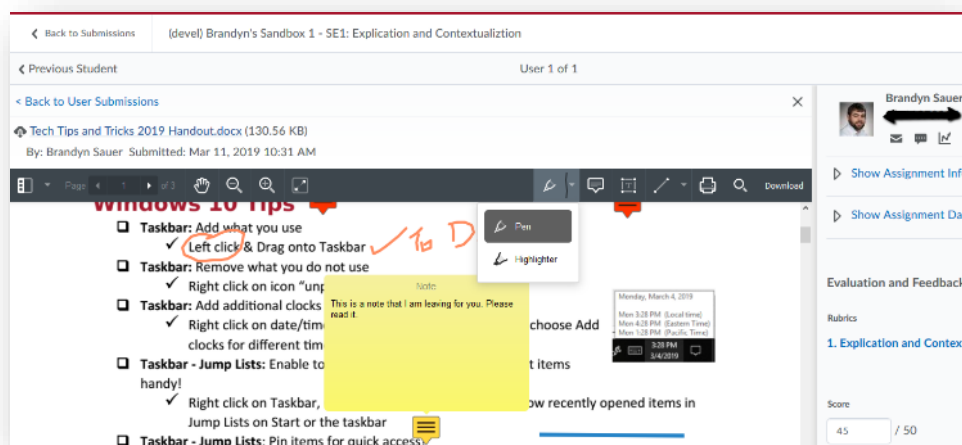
Back to Submissions (devel) Brandyn's Sandbox 1 - SE1: Explication and Contextualiztion

Previous Student User 1 of 1

< Back to User Submissions

Tech Tips and Tricks 2019 Handout.docx (130.56 KB)
By: Brandyn Sauer Submitted: Mar 11, 2019 10:31 AM

Page 1 of 3 Download

Pen
Highlighter

Windows 10 Tips
Taskbar: Add what you use
✓ Left click & Drag onto Taskbar
Taskbar: Remove what you do not use
✓ Right click on icon "unp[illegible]
Taskbar: Add additional clocks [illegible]
✓ Right click on date/tim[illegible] choose Add clocks for different tim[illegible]
Taskbar - Jump Lists: Enable to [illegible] t items handy!
✓ Right click on Taskbar, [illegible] ow recently opened items in Jump Lists on Start or the taskbar
Taskbar - Jump Lists: Pin items for quick access

To D

Note
This is a note that I am leaving for you. Please read it.

Monday, March 4, 2019
Mon 3:28 PM (Local time)
Mon 4:28 PM (Eastern Time)
Mon 1:28 PM (Pacific Time)
3:28 PM
3/4/2019

Brandyn Sauer
Show Assignment Inf
Show Assignment Da
Evaluation and Feedback
Rubrics
1. Explication and Contex
Score
45 / 50